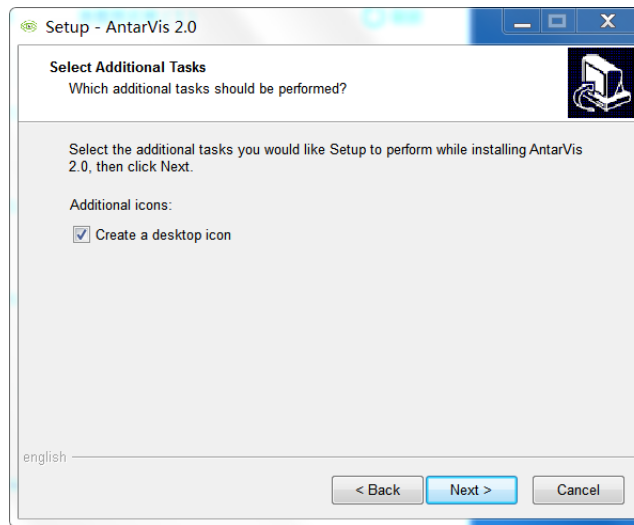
Setup - AntarVis 2.0

Select Additional Tasks
Which additional tasks should be performed?

Select the additional tasks you would like Setup to perform while installing AntarVis 2.0, then click Next.

Additional icons:

Create a desktop icon

english

< Back
Next >
Cancel